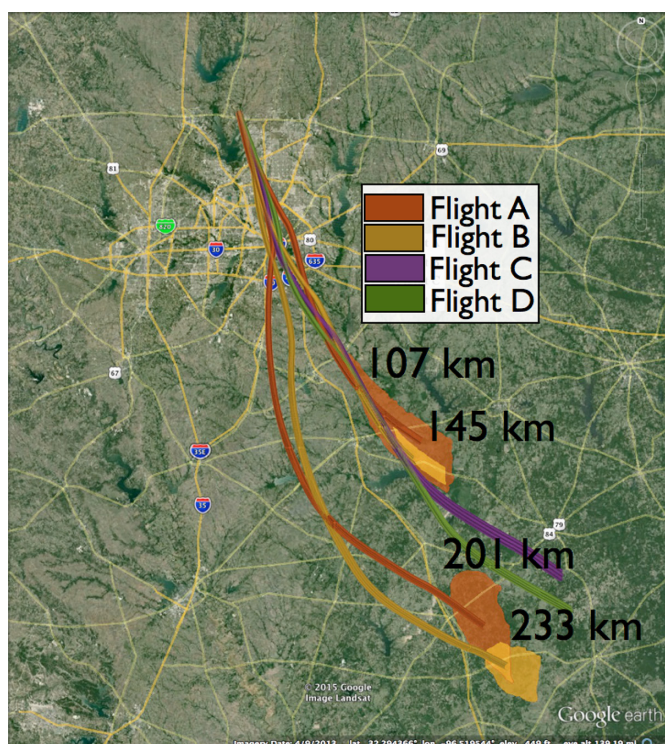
N

81

69

820

30

80

635

Flight A
Flight B
Flight C
Flight D

67

107 km

145 km

35E

35

84

79

201 km

233 km

© 2015 Google
Image Landsat

Google earth

Imagery Date: 4/9/2013 lat 32.284366° lon -96.519544° elev 449 ft eye alt 139.19 mi